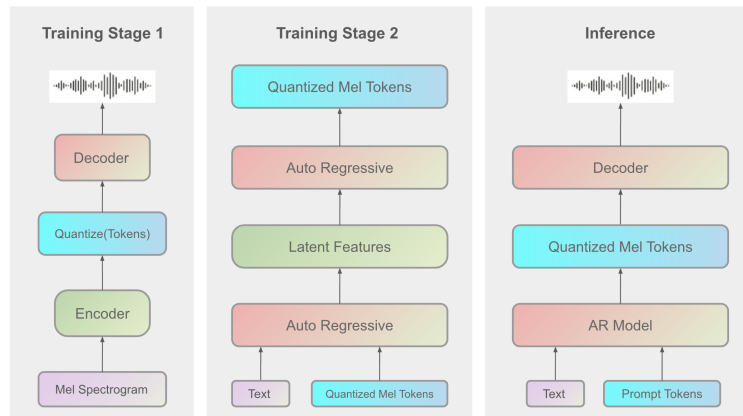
Training Stage 1

Decoder

Quantize(Tokens)

Encoder

Mel Spectrogram

Training Stage 2

Quantized Mel Tokens

Auto Regressive

Latent Features

Auto Regressive

Text

Quantized Mel Tokens

Inference

Decoder

Quantized Mel Tokens

AR Model

Text

Prompt Tokens